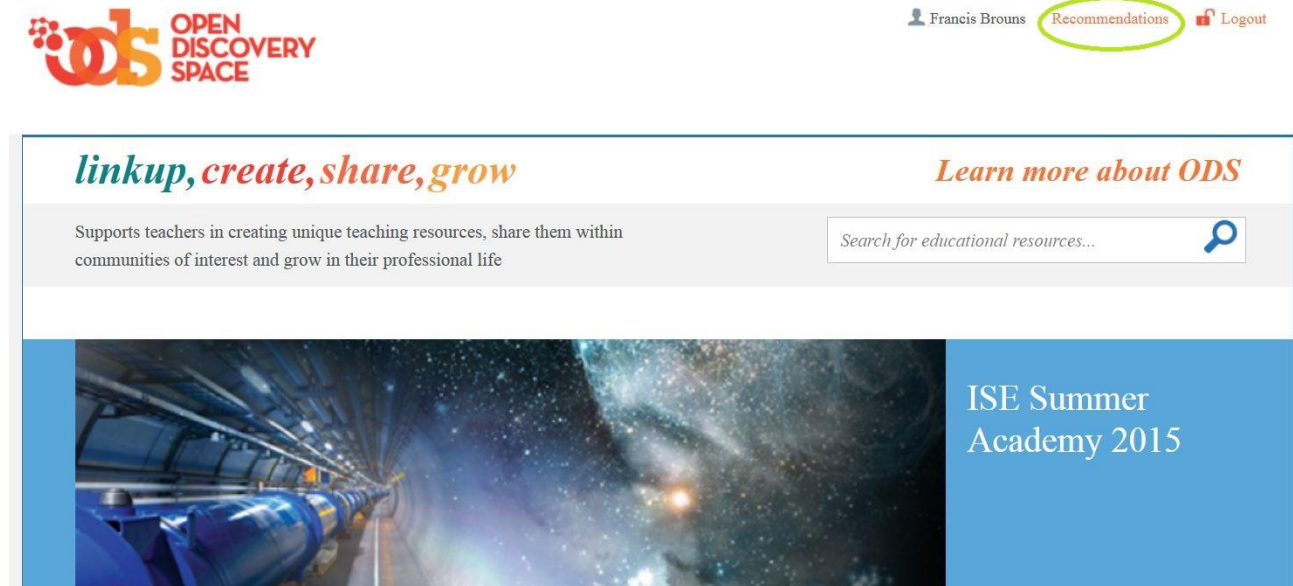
ODS OPEN DISCOVERY SPACE

Francis Brouns Recommendations Logout

linkup, create, share, grow

Learn more about ODS

Supports teachers in creating unique teaching resources, share them within communities of interest and grow in their professional life

Search for educational resources...

ISE Summer Academy 2015